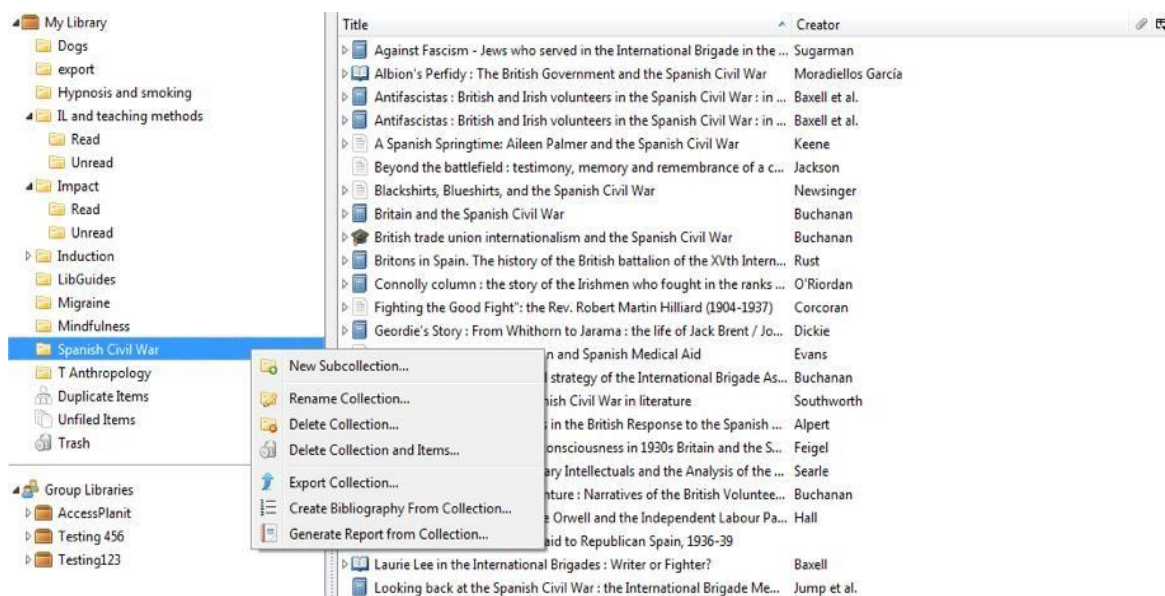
My Library
Dogs
export
Hypnosis and smoking
IL and teaching methods
Read
Unread
Impact
Read
Unread
Induction
LibGuides
Migraine
Mindfulness
Spanish Civil War
T Anthropology
Duplicate Items
Unfiled Items
Trash

Group Libraries
AccessPlanit
Testing 456
Testing123

New Subcollection...
Rename Collection...
Delete Collection...
Delete Collection and Items...
Export Collection...
Create Bibliography From Collection...
Generate Report from Collection...

| Title | Creator |
|---|---|
| Against Fascism - Jews who served in the International Brigade in the ... | Sugarman |
| Albion's Perfidy : The British Government and the Spanish Civil War | Moradiellos García |
| Antifascistas : British and Irish volunteers in the Spanish Civil War : in ... | Baxell et al. |
| Antifascistas : British and Irish volunteers in the Spanish Civil War : in ... | Baxell et al. |
| A Spanish Springtime: Aileen Palmer and the Spanish Civil War | Keene |
| Beyond the battlefield : testimony, memory and remembrance of a c... | Jackson |
| Blackshirts, Blueshirts, and the Spanish Civil War | Newsinger |
| Britain and the Spanish Civil War | Buchanan |
| British trade union internationalism and the Spanish Civil War | Buchanan |
| Britons in Spain. The history of the British battalion of the XVth Intern... | Rust |
| Connolly column : the story of the Irishmen who fought in the ranks ... | O'Riordan |
| Fighting the Good Fight": the Rev. Robert Martin Hilliard (1904-1937) | Corcoran |
| Geordie's Story : From Whithorn to Jarama : the life of Jack Brent / Jo... | Dickie |
| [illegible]n and Spanish Medical Aid | Evans |
| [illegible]l strategy of the International Brigade As... | Buchanan |
| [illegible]ish Civil War in literature | Southworth |
| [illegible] in the British Response to the Spanish ... | Alpert |
| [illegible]onsciousness in 1930s Britain and the S... | Feigel |
| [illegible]ary Intellectuals and the Analysis of the ... | Searle |
| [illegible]ture : Narratives of the British Voluntee... | Buchanan |
| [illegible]e Orwell and the Independent Labour Pa... | Hall |
| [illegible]aid to Republican Spain, 1936-39 | |
| Laurie Lee in the International Brigades : Writer or Fighter? | Baxell |
| Looking back at the Spanish Civil War : the International Brigade Me... | Jump et al. |